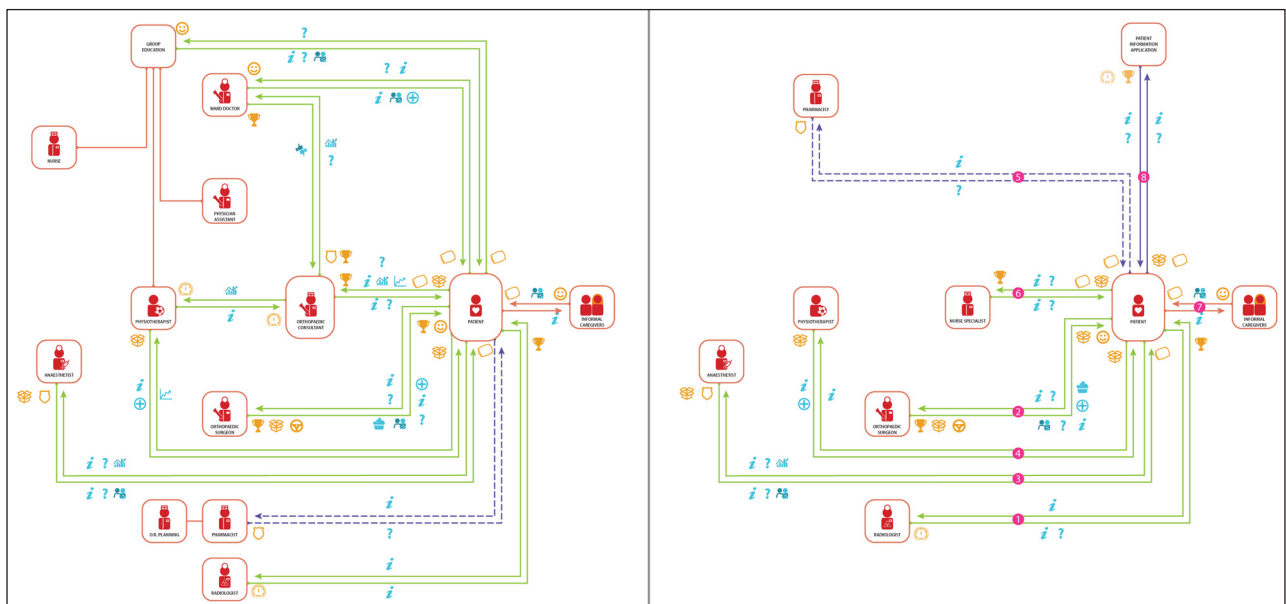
GROUP EDUCATION

?

$i$ ?

? $i$

WARD DOCTOR

$i$

NURSE

?

PHYSICIAN ASSISTANT

?

$i$

$i$ ?

PHYSIOTHERAPIST

$i$

ORTHOPAEDIC CONSULTANT

PATIENT

INFORMAL CAREGIVERS

$i$

ANAESTHETIST

$i$

$i$

$i$

ORTHOPAEDIC SURGEON

?

$i$ ?

$i$ ?

$i$

O.R. PLANNING

PHARMACIST

?

$i$

RADIOLOGIST

$i$

PATIENT INFORMATION APPLICATION

PHARMACIST

$i$ $i$

? ?

$i$

5

8

?

PHYSIOTHERAPIST

NURSE SPECIALIST

6

$i$ ?

$i$ ?

PATIENT

7

INFORMAL CAREGIVERS

$i$

ANAESTHETIST

$i$ $i$

ORTHOPAEDIC SURGEON

$i$ ?

2

? $i$

4

$i$ ?

3

$i$ ?

$i$

1

RADIOLOGIST

$i$ ?